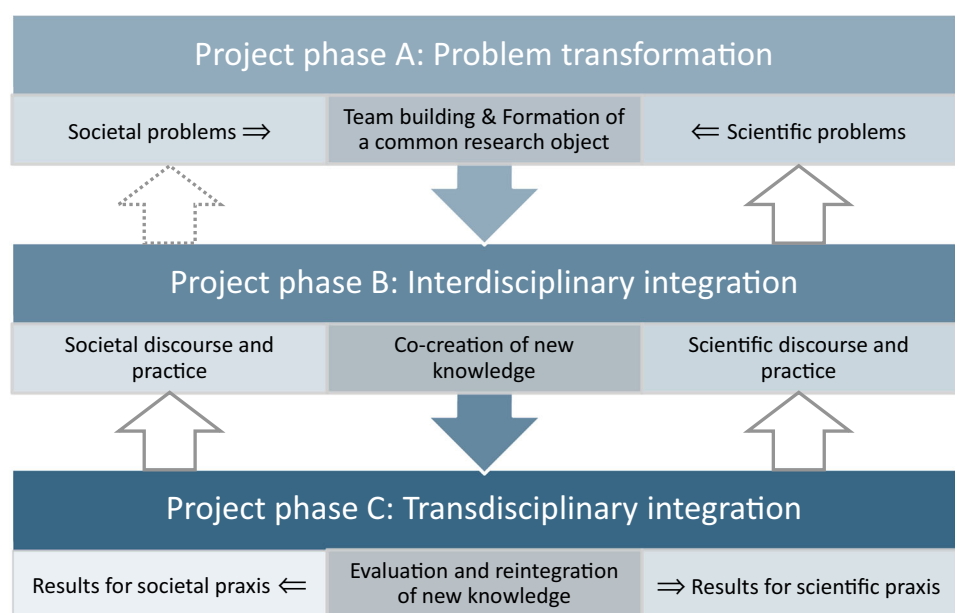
Project phase A: Problem transformation

Societal problems ⟹

Team building & Formation of a common research object

⟸ Scientific problems

Project phase B: Interdisciplinary integration

Societal discourse and practice

Co-creation of new knowledge

Scientific discourse and practice

Project phase C: Transdisciplinary integration

Results for societal praxis ⟸

Evaluation and reintegration of new knowledge

⟹ Results for scientific praxis